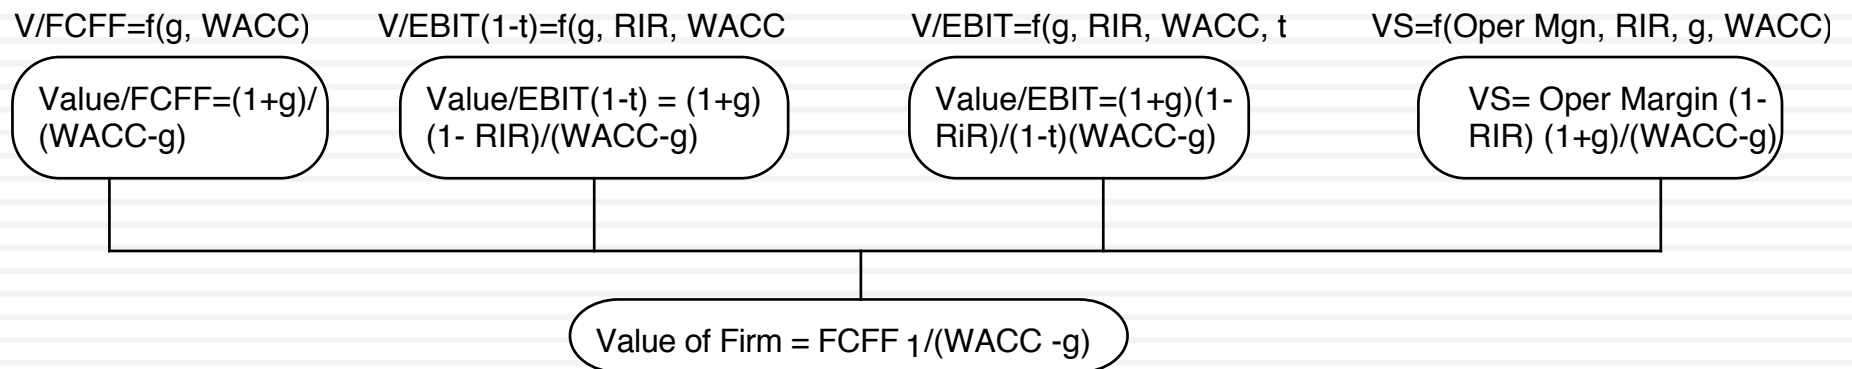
V/FCFF=f(g, WACC)

V/EBIT(1-t)=f(g, RIR, WACC

V/EBIT=f(g, RIR, WACC, t

VS=f(Oper Mgn, RIR, g, WACC)

Value/FCFF=(1+g)/(WACC-g)

Value/EBIT(1-t) = (1+g)(1- RIR)/(WACC-g)

Value/EBIT=(1+g)(1-RiR)/(1-t)(WACC-g)

VS= Oper Margin (1-RIR) (1+g)/(WACC-g)

Value of Firm = FCFF $_1$/(WACC -g)